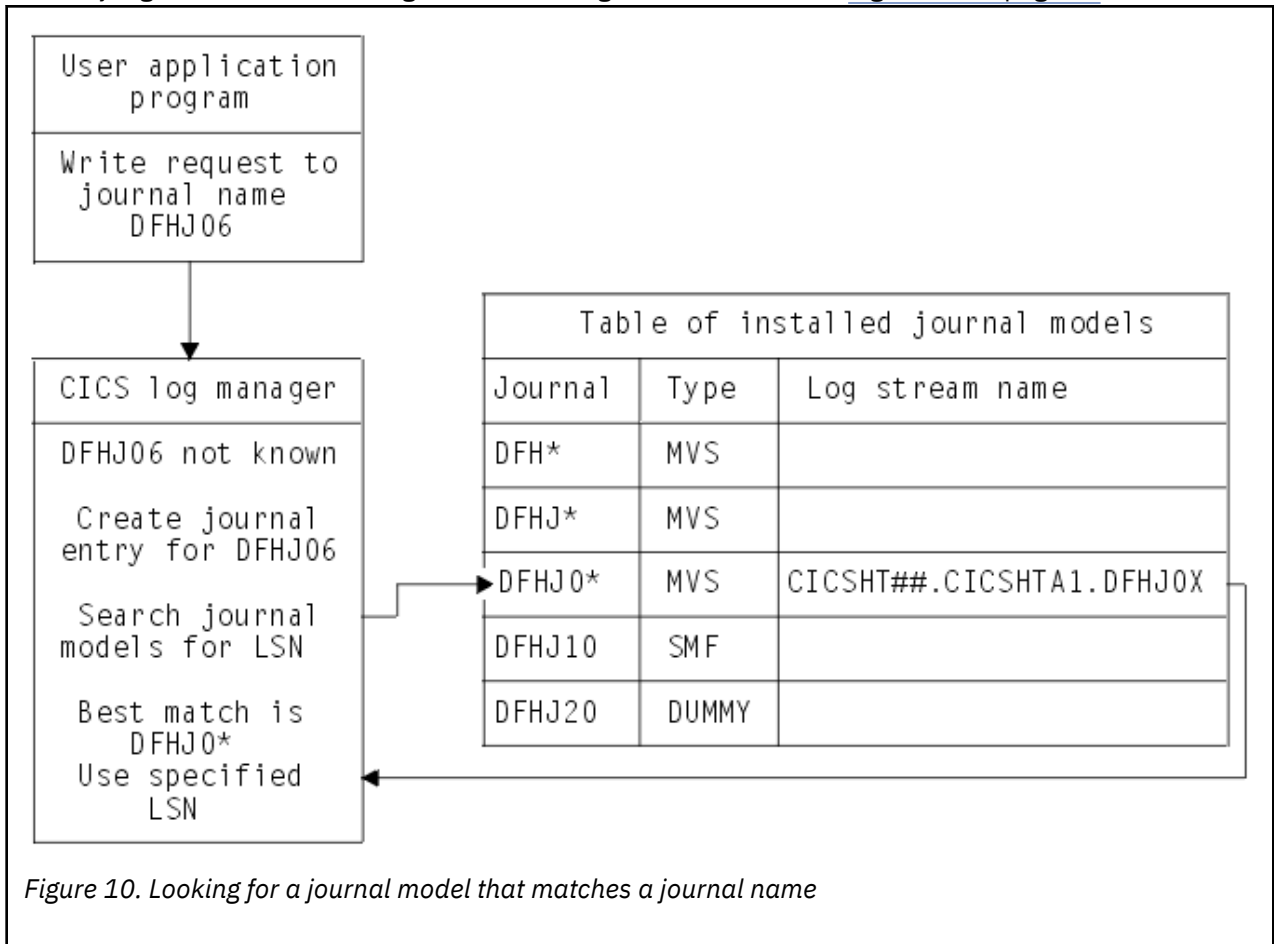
User application program

Write request to journal name DFHJ06

CICS log manager

DFHJ06 not known

Create journal entry for DFHJ06

Search journal models for LSN

Best match is DFHJ0*
Use specified LSN

| Table of installed journal models | | |
|---|---|---|
| Journal | Type | Log stream name |
| DFH* | MVS | |
| DFHJ* | MVS | |
| DFHJ0* | MVS | CICSHT##.CICSHTA1.DFHJ0X |
| DFHJ10 | SMF | |
| DFHJ20 | DUMMY | |

Figure 10. Looking for a journal model that matches a journal name